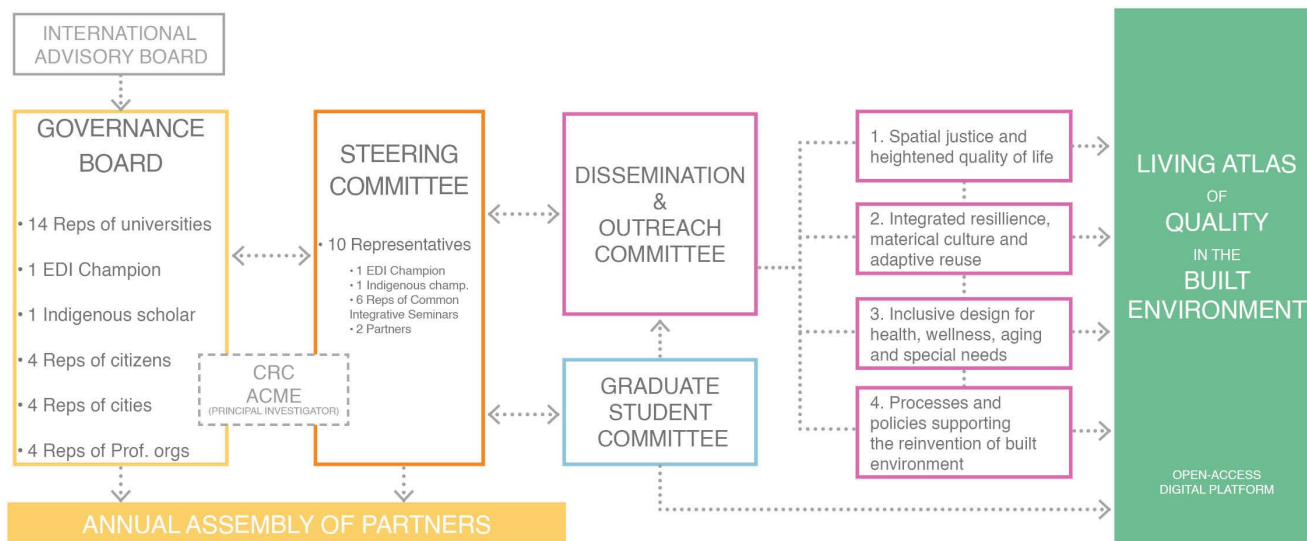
INTERNATIONAL ADVISORY BOARD

GOVERNANCE BOARD

• 14 Reps of universities
• 1 EDI Champion
• 1 Indigenous scholar
• 4 Reps of citizens
• 4 Reps of cities
• 4 Reps of Prof. orgs

STEERING COMMITTEE

• 10 Representatives
• 1 EDI Champion
• 1 Indigenous champ.
• 6 Reps of Common Integrative Seminars
• 2 Partners

CRC ACME (PRINCIPAL INVESTIGATOR)

DISSEMINATION & OUTREACH COMMITTEE

GRADUATE STUDENT COMMITTEE

1. Spatial justice and heightened quality of life

2. Integrated resillience, materical culture and adaptive reuse

3. Inclusive design for health, wellness, aging and special needs

4. Processes and policies supporting the reinvention of built environment

LIVING ATLAS OF QUALITY IN THE BUILT ENVIRONMENT

OPEN-ACCESS DIGITAL PLATFORM

ANNUAL ASSEMBLY OF PARTNERS